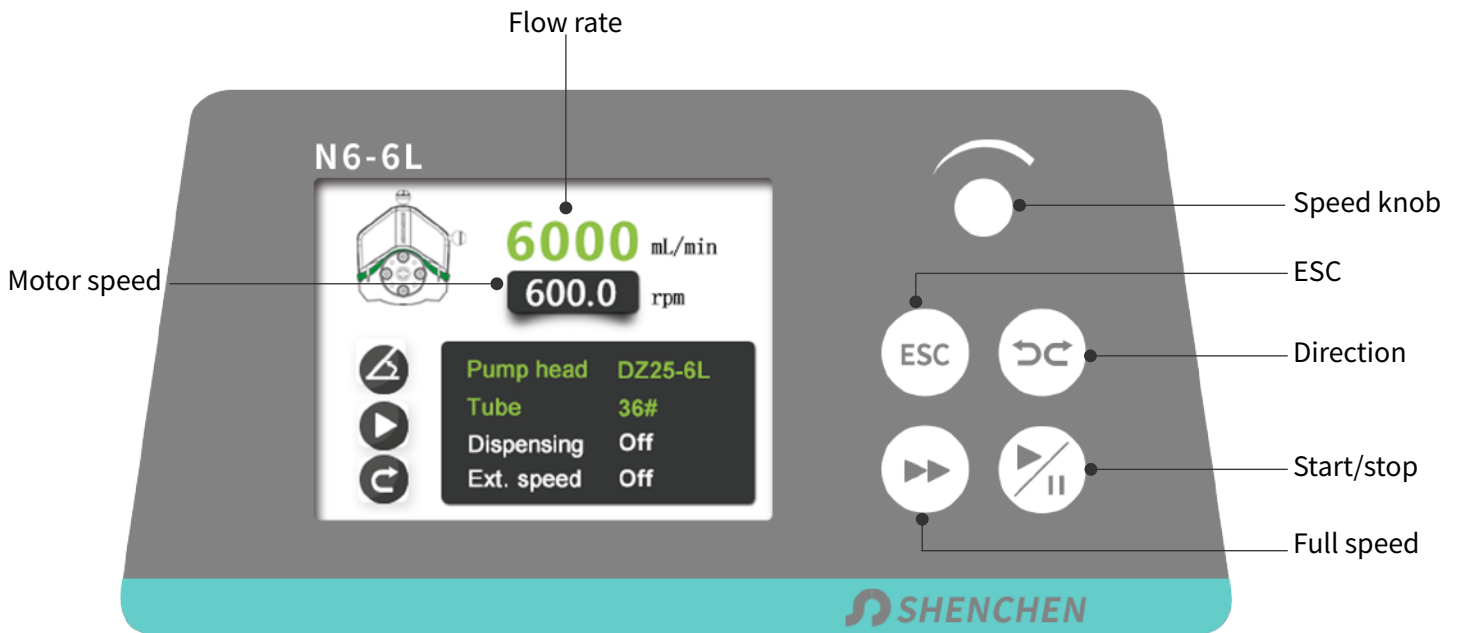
Flow rate

N6-6L

6000 mL/min

Motor speed

600.0 rpm

| Pump head | DZ25-6L |
|---|---|
| Tube | 36# |
| Dispensing | Off |
| Ext. speed | Off |

Speed knob

ESC

ESC

Direction

Start/stop

Full speed

SHENCHEN